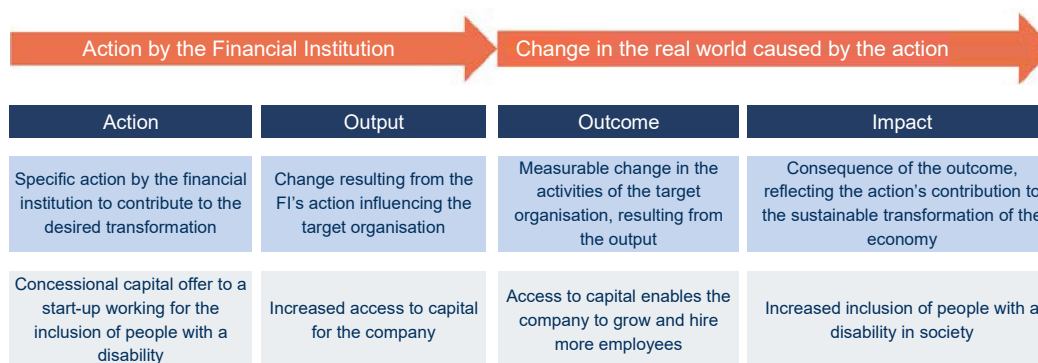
Action by the Financial Institution

Change in the real world caused by the action

| Action | Output | Outcome | Impact |
|---|---|---|---|
| Specific action by the financial institution to contribute to the desired transformation | Change resulting from the FI's action influencing the target organisation | Measurable change in the activities of the target organisation, resulting from the output | Consequence of the outcome, reflecting the action's contribution to the sustainable transformation of the economy |
| Concessional capital offer to a start-up working for the inclusion of people with a disability | Increased access to capital for the company | Access to capital enables the company to grow and hire more employees | Increased inclusion of people with a disability in society |